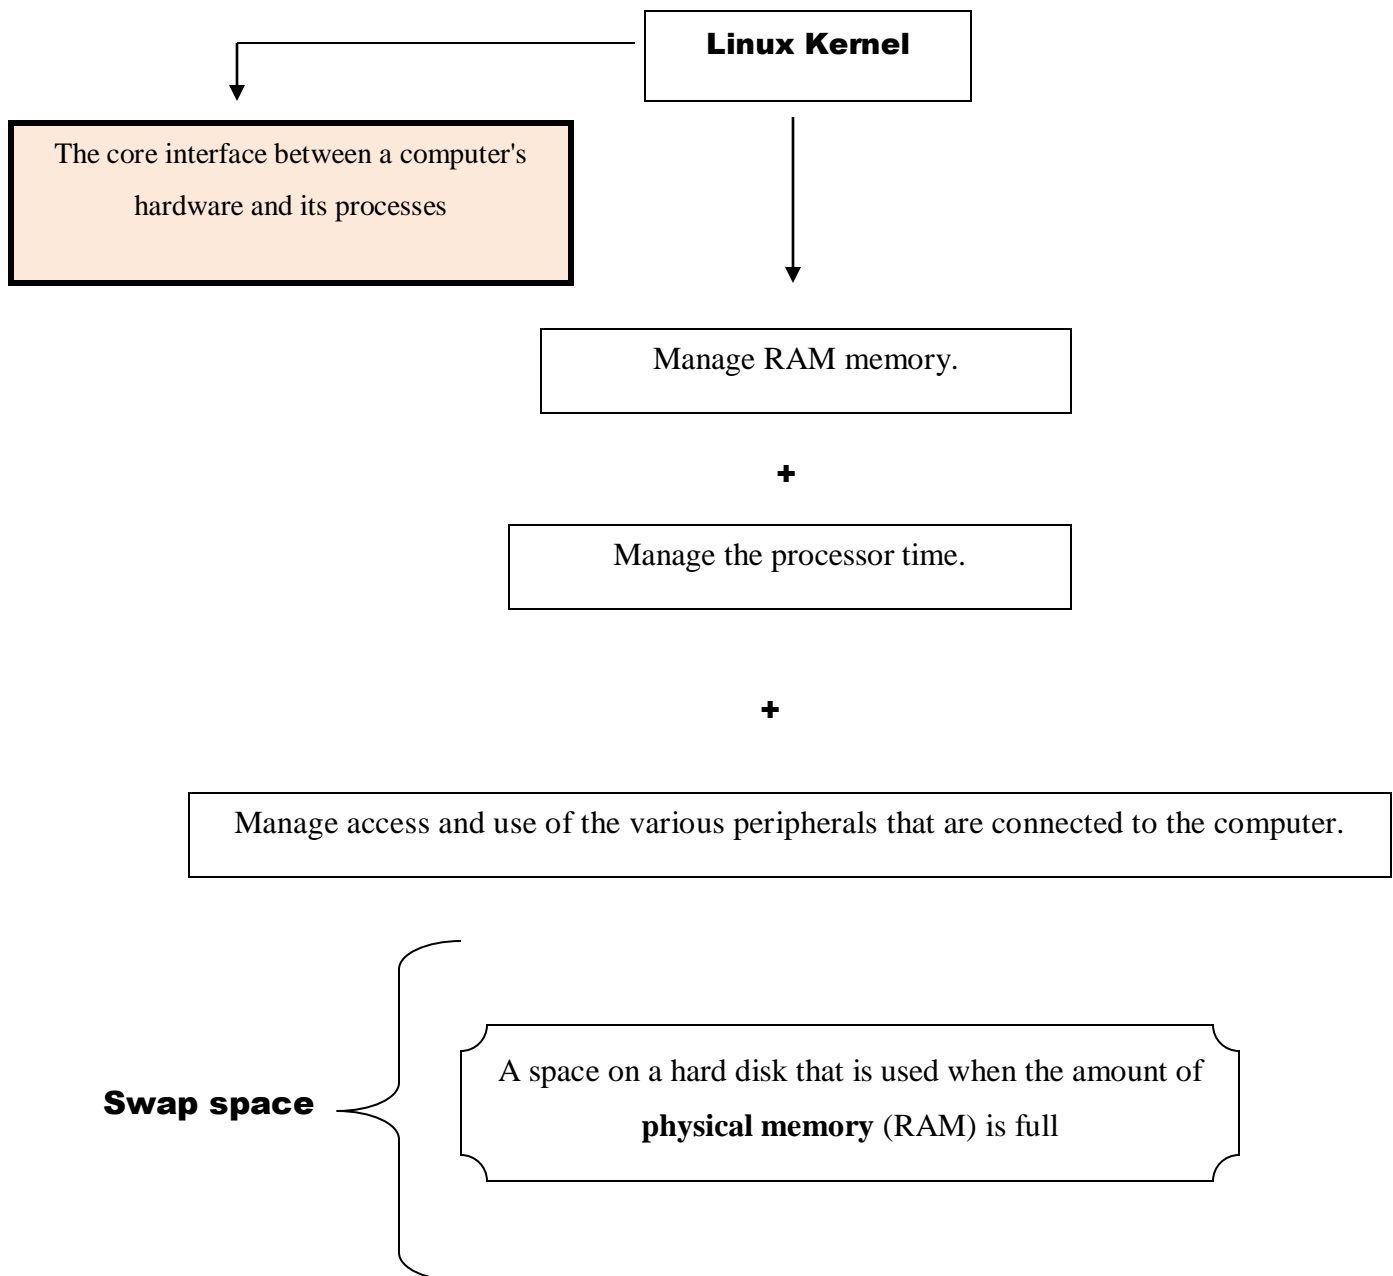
Linux Kernel

The core interface between a computer's hardware and its processes

Manage RAM memory.

+

Manage the processor time.

+

Manage access and use of the various peripherals that are connected to the computer.

Swap space

A space on a hard disk that is used when the amount of **physical memory** (RAM) is full